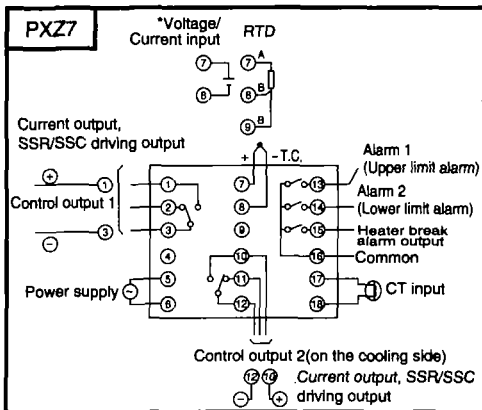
PXZ7

*Voltage/ Current input

RTD

⑦ A ⑦

⑧ B ⑧

B ⑨

Current output, SSR/SSC driving output

+ - T.C.

Alarm 1 (Upper limit alarm)

⊕ ① ①

Control output 1 ② ②

⊖ ③ ③

④

Power supply ⑤ ⑤

⑥ ⑥

⑦ ⑧ ⑨ ⑩ ⑪ ⑫

⑬ Alarm 2 ⑭ (Lower limit alarm)

⑮ Heater break alarm output

⑯ Common

⑰ ⑱ CT input

Control output 2(on the cooling side)

⑫⑩ Current output, SSR/SSC driving output

⊖ ⊕